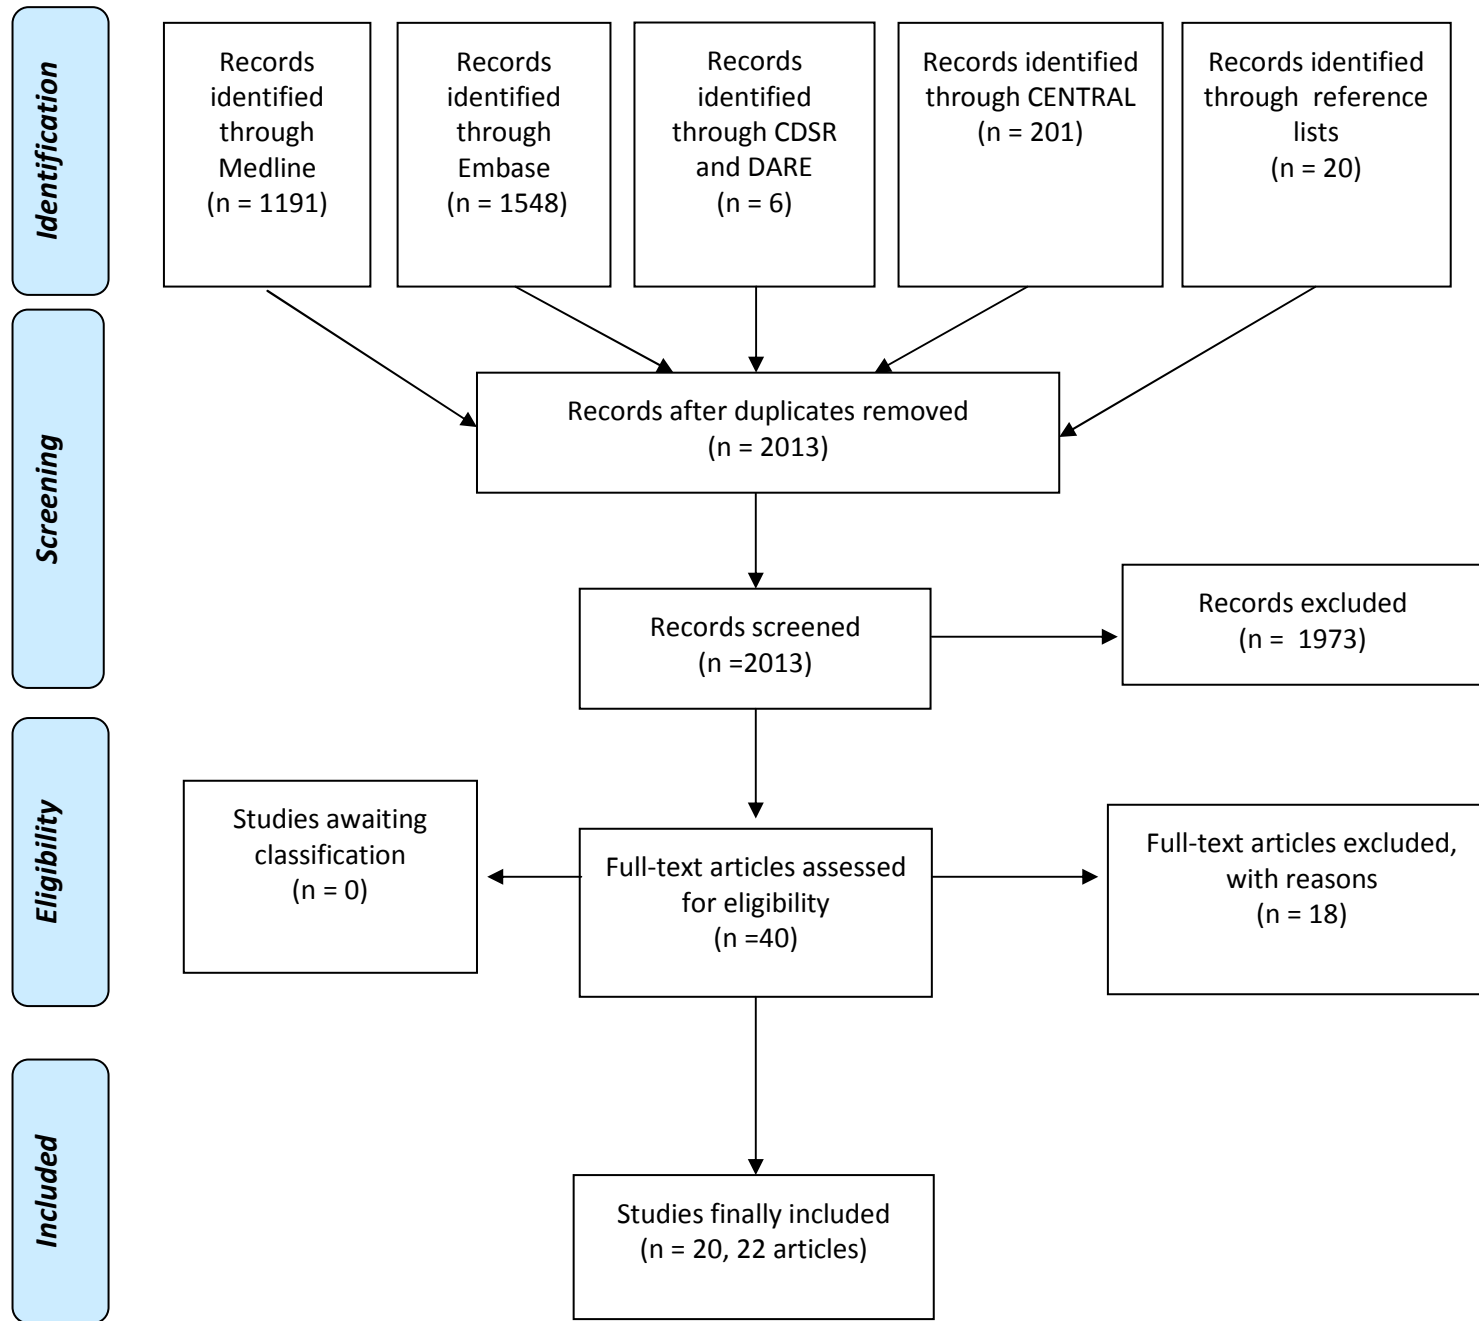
Identification

Records identified through Medline (n = 1191)

Records identified through Embase (n = 1548)

Records identified through CDSR and DARE (n = 6)

Records identified through CENTRAL (n = 201)

Records identified through reference lists (n = 20)

Screening

Records after duplicates removed (n = 2013)

Records screened (n =2013)

Records excluded (n = 1973)

Eligibility

Studies awaiting classification (n = 0)

Full-text articles assessed for eligibility (n =40)

Full-text articles excluded, with reasons (n = 18)

Included

Studies finally included (n = 20, 22 articles)